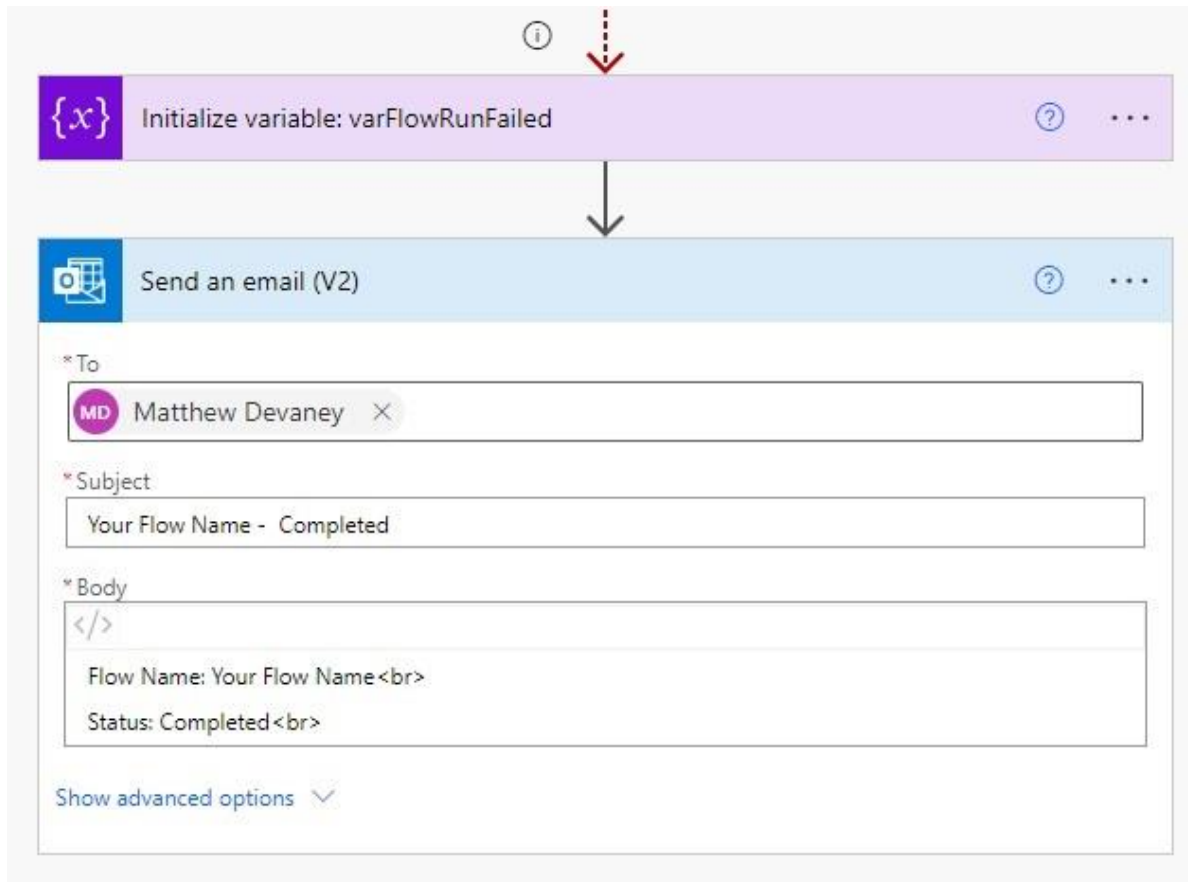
Initialize variable: varFlowRunFailed

Send an email (V2)

* To

MD Matthew Devaney ×

* Subject

Your Flow Name - Completed

* Body

</>

Flow Name: Your Flow Name<br>

Status: Completed<br>

Show advanced options